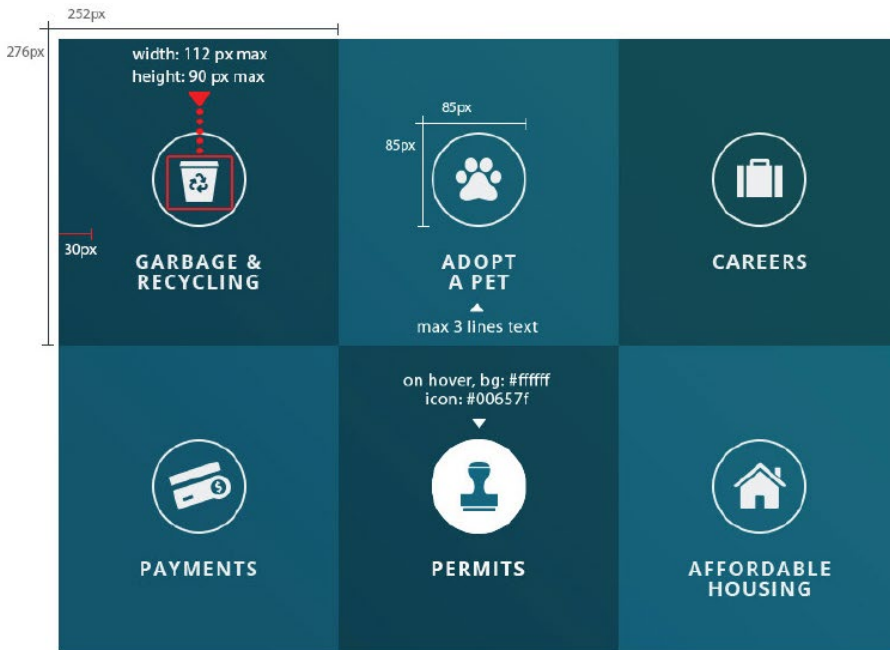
252px

276px

width: 112 px max
height: 90 px max

30px

GARBAGE & RECYCLING

85px

85px

ADOPT A PET

max 3 lines text

CAREERS

on hover, bg: #ffffff
icon: #00657f

PAYMENTS

PERMITS

AFFORDABLE HOUSING